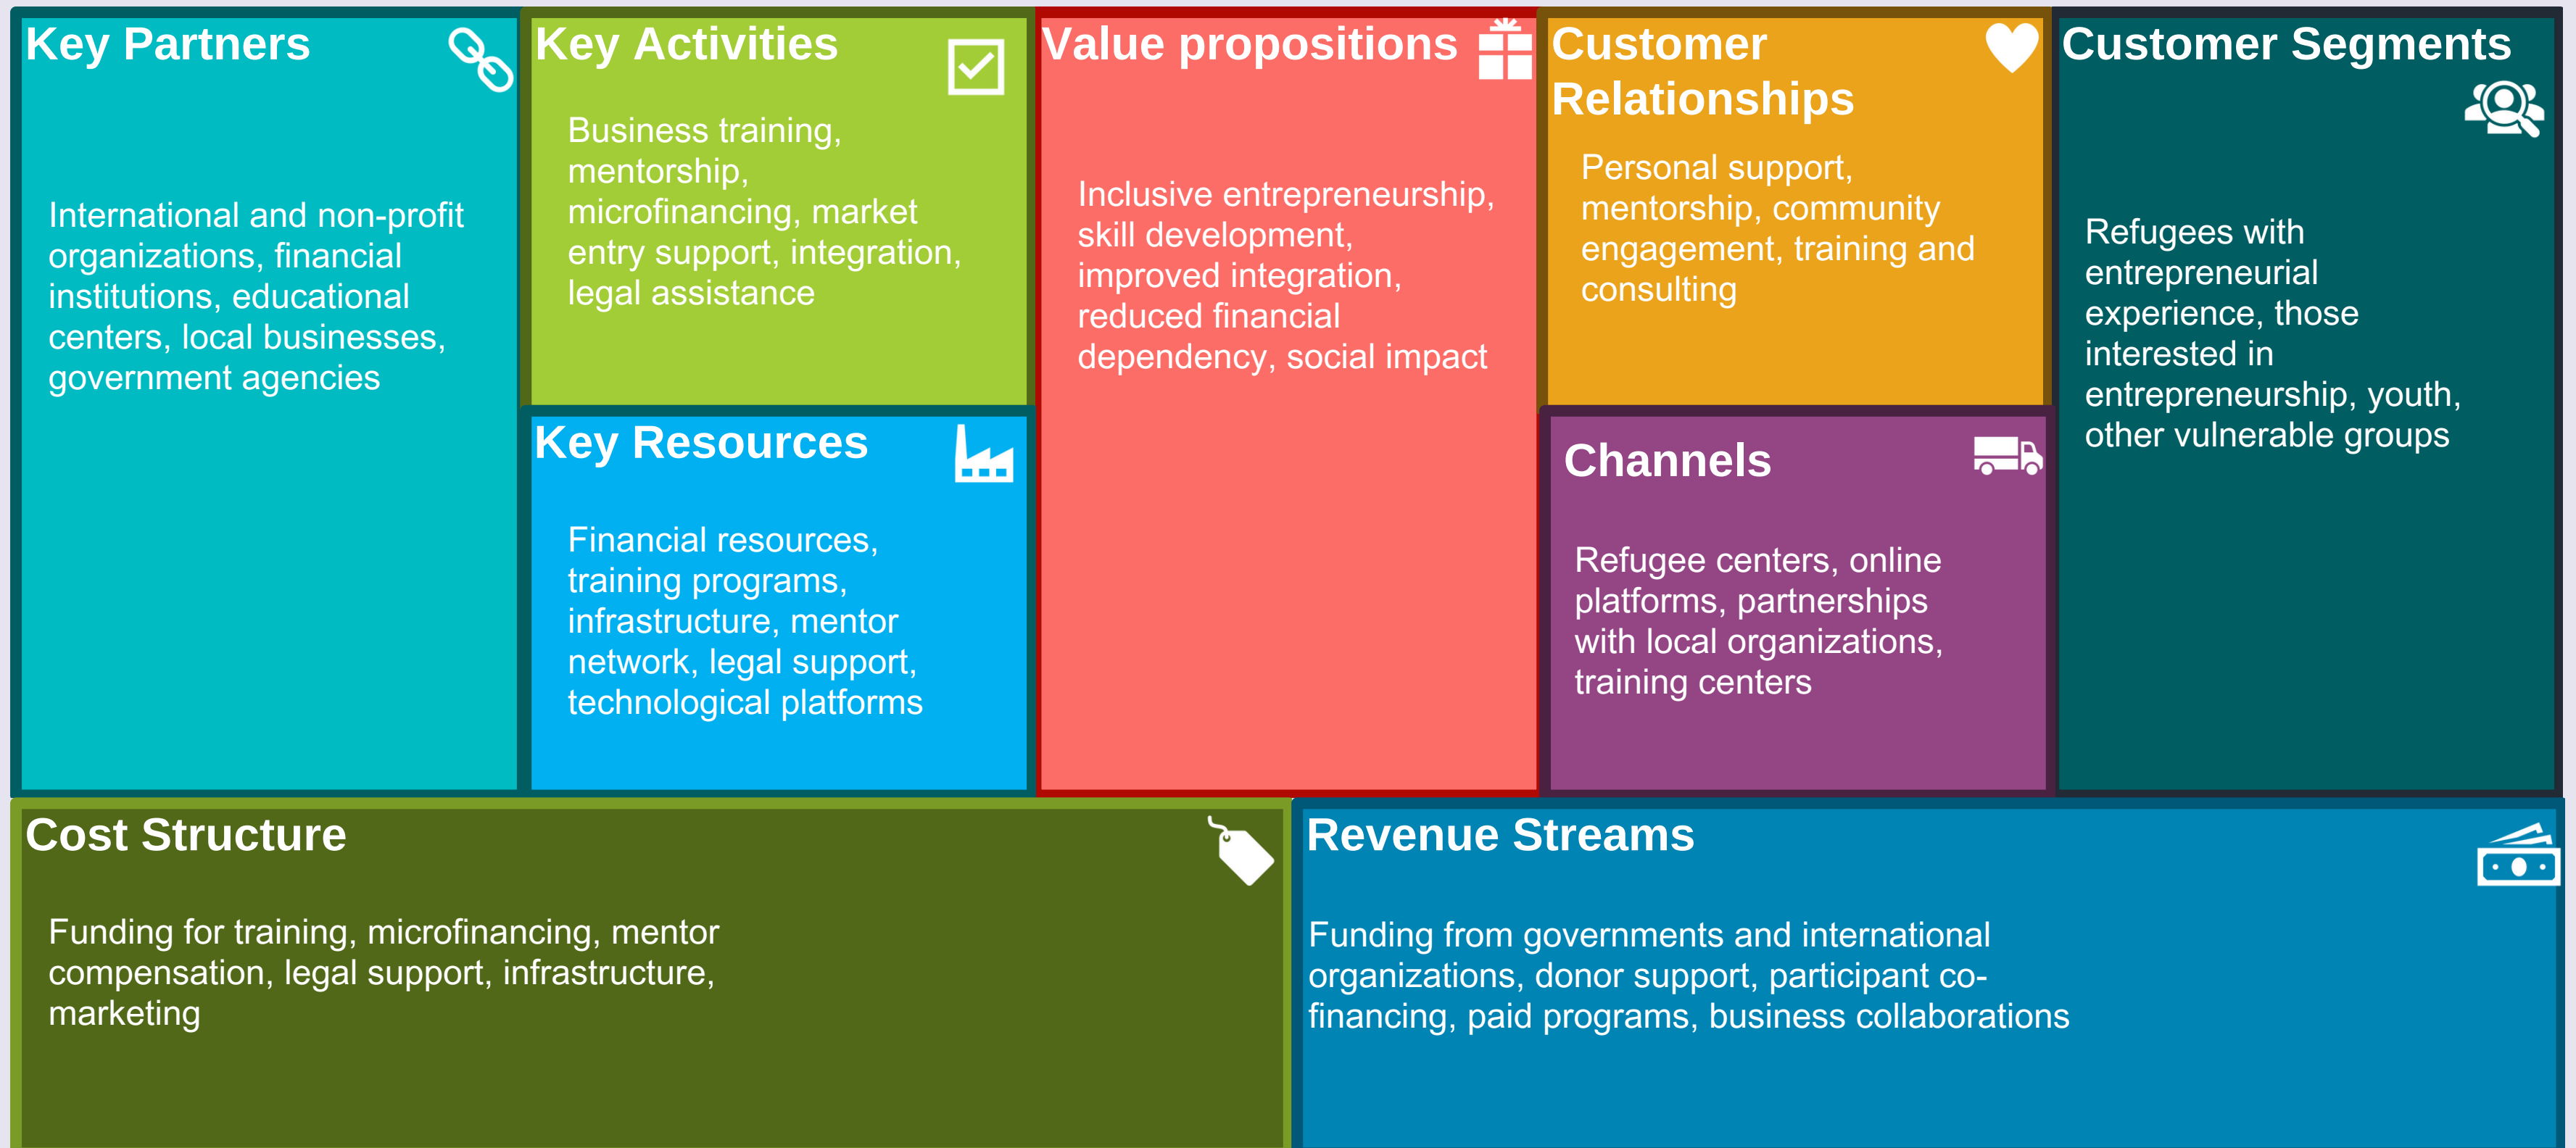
Key Partners

International and non-profit organizations, financial institutions, educational centers, local businesses, government agencies

Key Activities

Business training, mentorship, microfinancing, market entry support, integration, legal assistance

Key Resources

Financial resources, training programs, infrastructure, mentor network, legal support, technological platforms

Value propositions

Inclusive entrepreneurship, skill development, improved integration, reduced financial dependency, social impact

Customer Relationships

Personal support, mentorship, community engagement, training and consulting

Channels

Refugee centers, online platforms, partnerships with local organizations, training centers

Customer Segments

Refugees with entrepreneurial experience, those interested in entrepreneurship, youth, other vulnerable groups

Cost Structure

Funding for training, microfinancing, mentor compensation, legal support, infrastructure, marketing

Revenue Streams

Funding from governments and international organizations, donor support, participant co-financing, paid programs, business collaborations